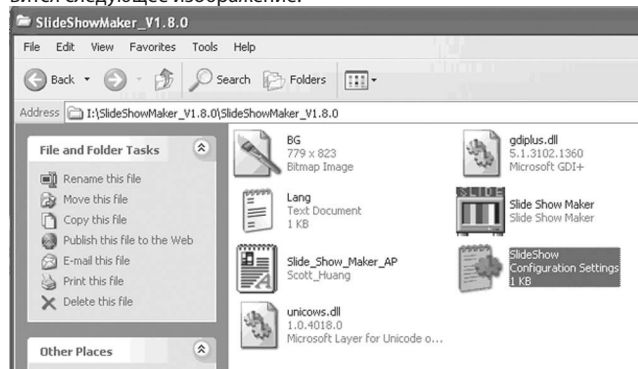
вится следующее изображение:

SlideShowMaker_V1.8.0

File Edit View Favorites Tools Help

Back Search Folders

Address I:\SlideShowMaker_V1.8.0\SlideShowMaker_V1.8.0

File and Folder Tasks

Rename this file
Move this file
Copy this file
Publish this file to the Web
E-mail this file
Print this file
Delete this file

Other Places

BG
779 x 823
Bitmap Image

gdiplus.dll
5.1.3102.1360
Microsoft GDI+

Lang
Text Document
1 KB

SLIDE

Slide Show Maker
Slide Show Maker

Slide_Show_Maker_AP
Scott_Huang

SlideShow
Configuration Settings
1 KB

unicows.dll
1.0.4018.0
Microsoft Layer for Unicode o...